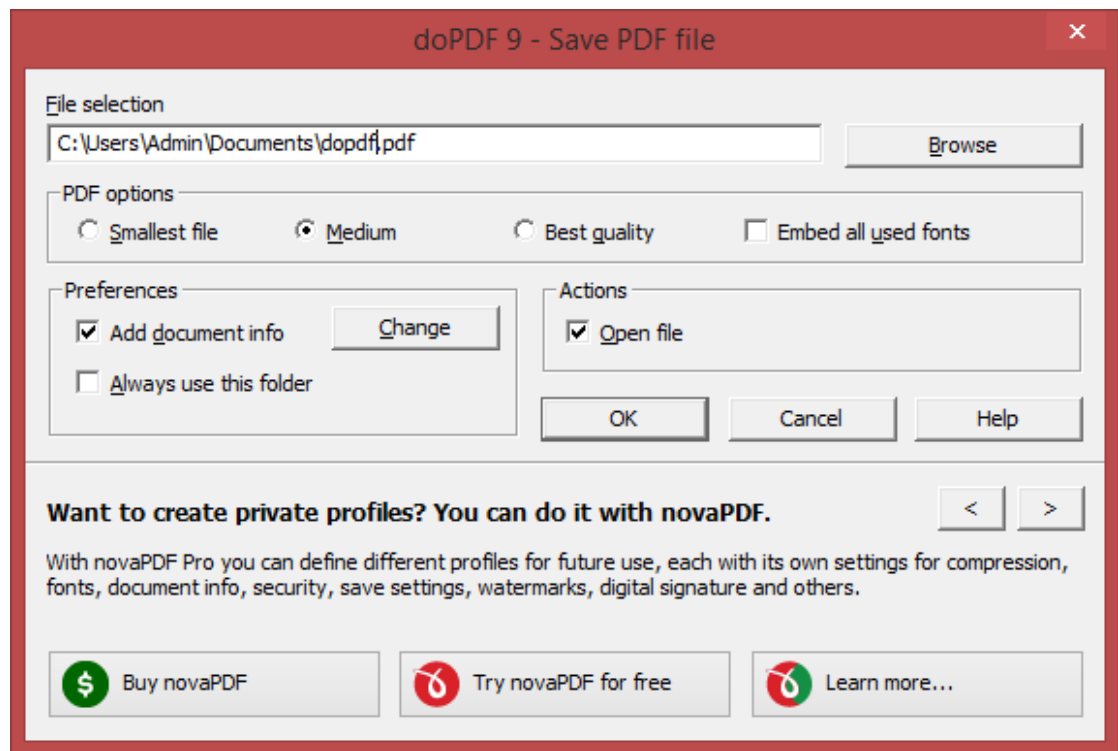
doPDF 9 - Save PDF file

×

File selection

C:\Users\Admin\Documents\dopdf.pdf

Browse

PDF options

Smallest file

Medium

Best quality

Embed all used fonts

Preferences

Add document info

Change

Always use this folder

Actions

Open file

OK

Cancel

Help

Want to create private profiles? You can do it with novaPDF.

<

>

With novaPDF Pro you can define different profiles for future use, each with its own settings for compression, fonts, document info, security, save settings, watermarks, digital signature and others.

$ Buy novaPDF

Try novaPDF for free

Learn more...